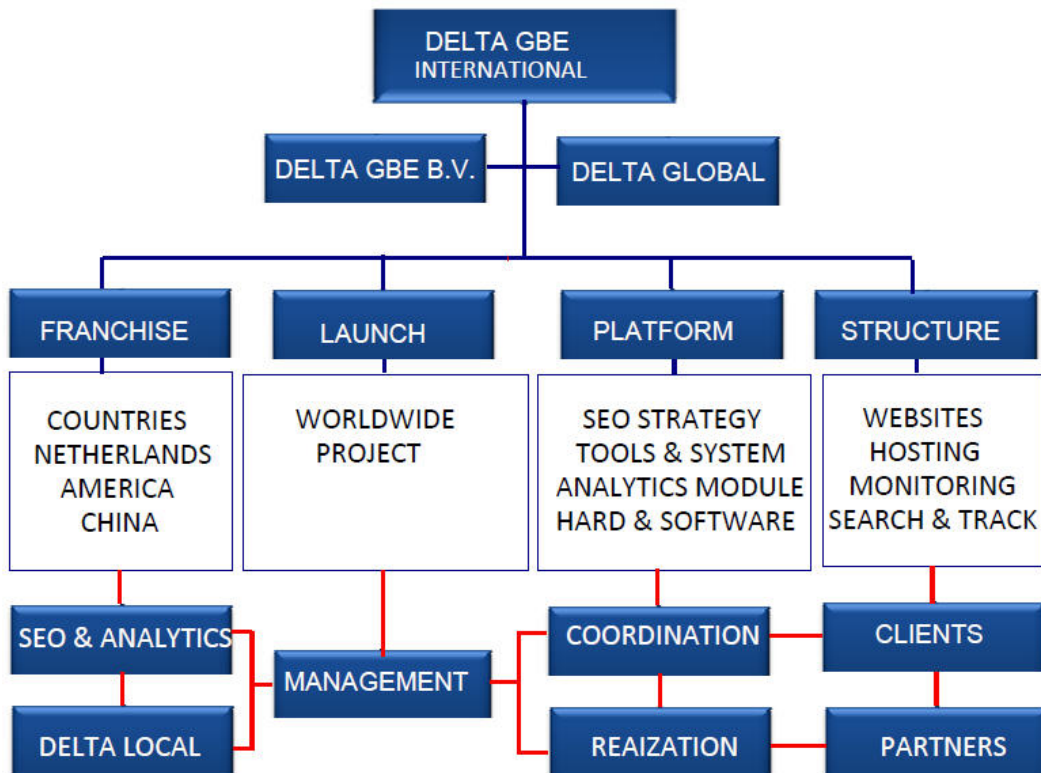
DELTA GBE INTERNATIONAL

DELTA GBE B.V.

DELTA GLOBAL

FRANCHISE

LAUNCH

PLATFORM

STRUCTURE

COUNTRIES
NETHERLANDS
AMERICA
CHINA

WORLDWIDE
PROJECT

SEO STRATEGY
TOOLS & SYSTEM
ANALYTICS MODULE
HARD & SOFTWARE

WEBSITES
HOSTING
MONITORING
SEARCH & TRACK

SEO & ANALYTICS

DELTA LOCAL

MANAGEMENT

COORDINATION

REAIZATION

CLIENTS

PARTNERS